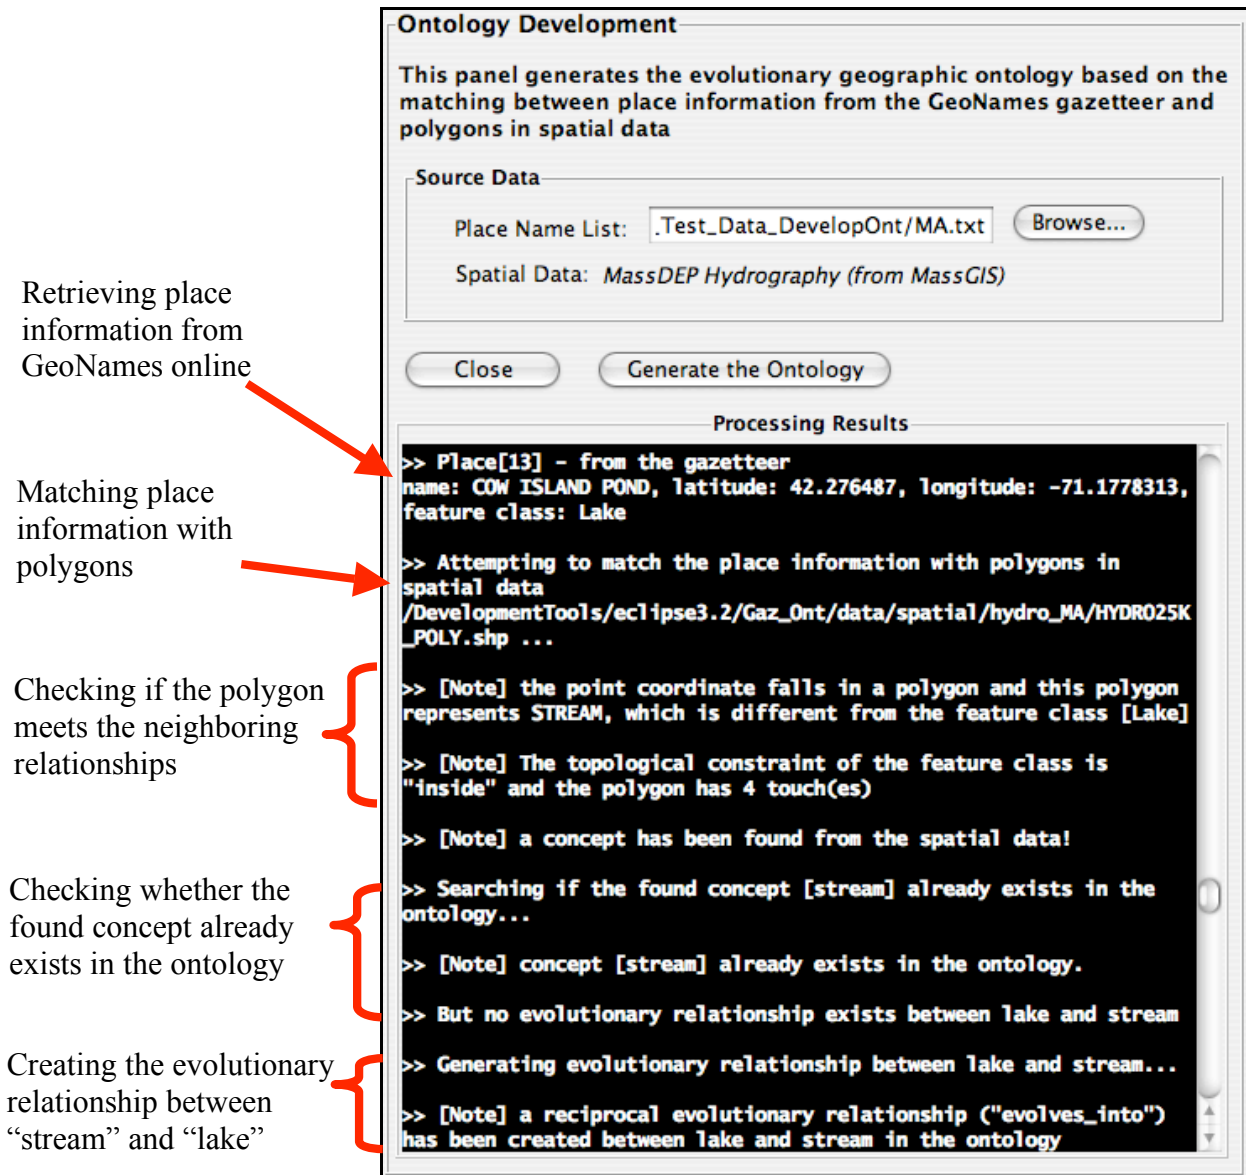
Ontology Development

This panel generates the evolutionary geographic ontology based on the matching between place information from the GeoNames gazetteer and polygons in spatial data

Source Data

Place Name List: .Test_Data_DevelopOnt/MA.txt Browse...

Spatial Data: MassDEP Hydrography (from MassGIS)

Close Generate the Ontology

Processing Results

Retrieving place information from GeoNames online

>> Place[13] - from the gazetteer
name: COW ISLAND POND, latitude: 42.276487, longitude: -71.1778313, feature class: Lake

Matching place information with polygons

>> Attempting to match the place information with polygons in spatial data /DevelopmentTools/eclipse3.2/Gaz_Ont/data/spatial/hydro_MA/HYDRO25K_POLY.shp ...

Checking if the polygon meets the neighboring relationships

>> [Note] the point coordinate falls in a polygon and this polygon represents STREAM, which is different from the feature class [Lake]

>> [Note] The topological constraint of the feature class is "inside" and the polygon has 4 touch(es)

>> [Note] a concept has been found from the spatial data!

Checking whether the found concept already exists in the ontology

>> Searching if the found concept [stream] already exists in the ontology...

>> [Note] concept [stream] already exists in the ontology.

>> But no evolutionary relationship exists between lake and stream

Creating the evolutionary relationship between “stream” and “lake”

>> Generating evolutionary relationship between lake and stream...

>> [Note] a reciprocal evolutionary relationship ("evolves_into") has been created between lake and stream in the ontology